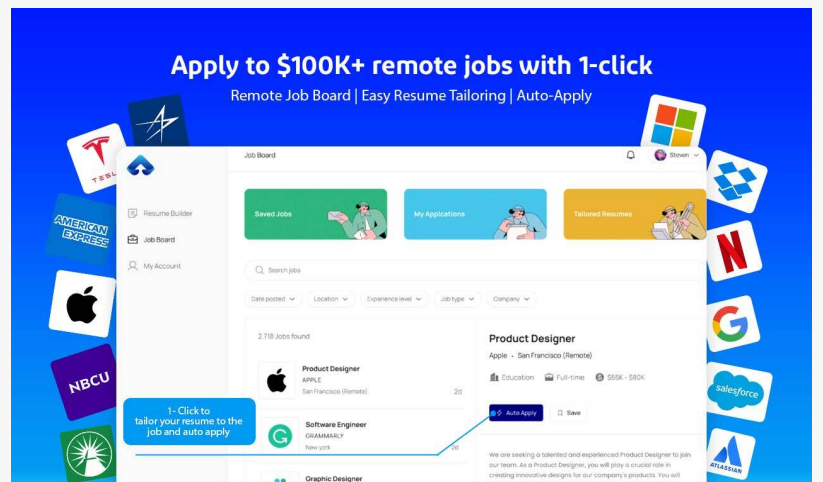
Apply to $100K+ remote jobs with 1-click

Remote Job Board | Easy Resume Tailoring | Auto-Apply

TESLA

AMERICAN EXPRESS

NBCU

Job Board

Steven

Resume Builder

Job Board

My Account

Saved Jobs

My Applications

Tailored Resumes

Search jobs

Date posted

Location

Experience level

Job type

Company

2,718 Jobs found

Product Designer
APPLE
San Francisco (Remote)
2d

Software Engineer
GRAMMARLY
New york
2d

Graphic Designer

1- Click to tailor your resume to the job and auto apply

Product Designer

Apple • San Francisco (Remote)

Education

Full-time

$55K - $80K

Auto Apply

Save

We are seeking a talented and experienced Product Designer to join our team. As a Product Designer, you will play a crucial role in creating innovative designs for our company's products. You will

salesforce

ATLASSIAN